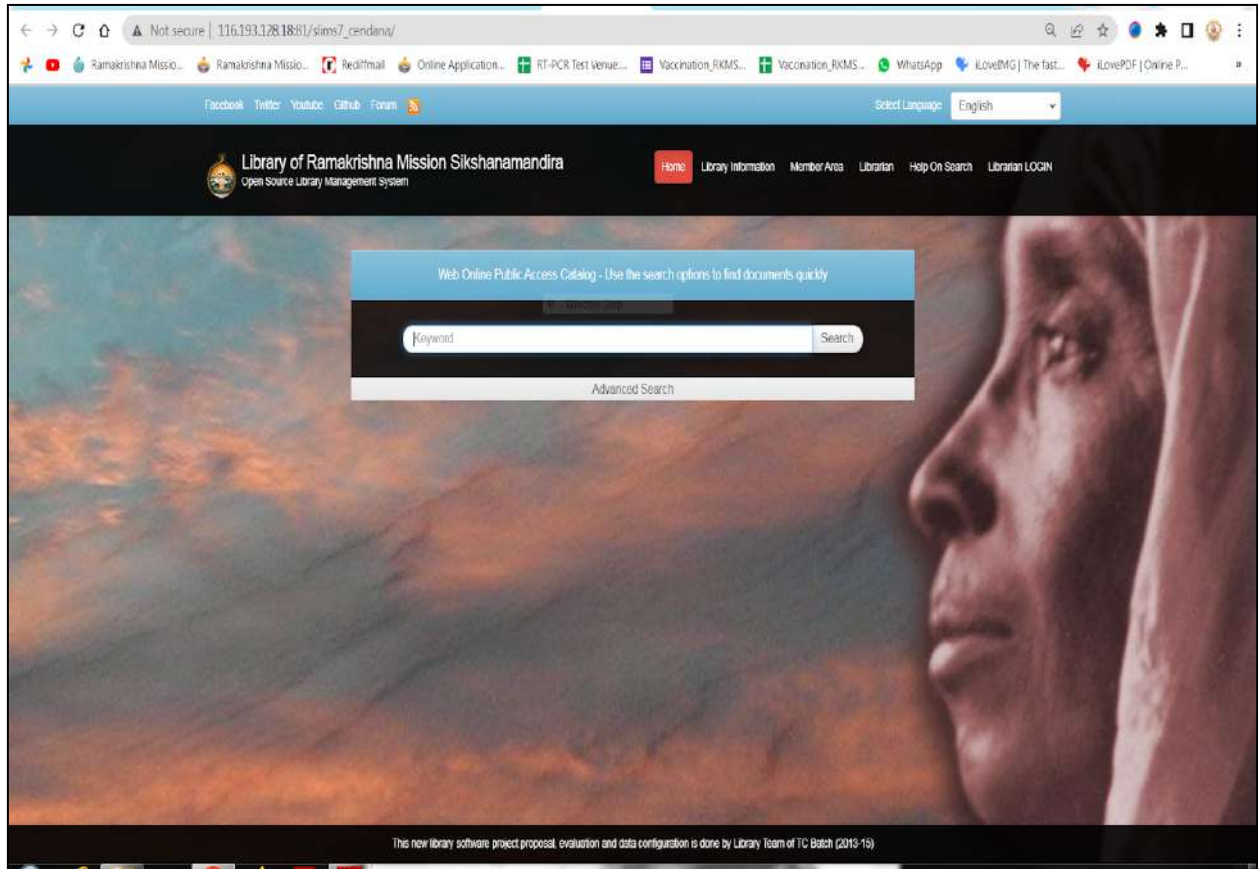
Not secure | 116.193.128.18:81/slims7_cendana/

Ramakrishna Missio... Ramakrishna Missio... Rediffmail Online Application... RT-PCR Test Venue:... Vaccination_RKMS... Vaccination_RKMS... WhatsApp iLoveIMG | The fast... iLovePDF | Online P...

Facebook Twitter Youtube Github Forum

Select Language English

Library of Ramakrishna Mission Sikshanamandira
Open Source Library Management System

Home Library Information Member Area Librarian Help On Search Librarian LOGIN

Web Online Public Access Catalog - Use the search options to find documents quickly

Keyword

Search

Advanced Search

This new library software project proposal, evaluation and data configuration is done by Library Team of TC Batch (2013-15)